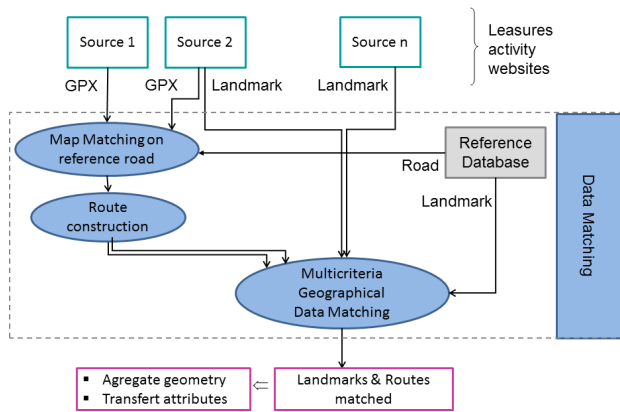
Source 1
Source 2
Source n
Leasures activity websites

GPX
GPX
Landmark
Landmark

Map Matching on reference road
Reference Database
Road
Route construction
Landmark
Multicriteria Geographical Data Matching
Data Matching

▪ Agregate geometry
▪ Transfert attributes
Landmarks & Routes matched